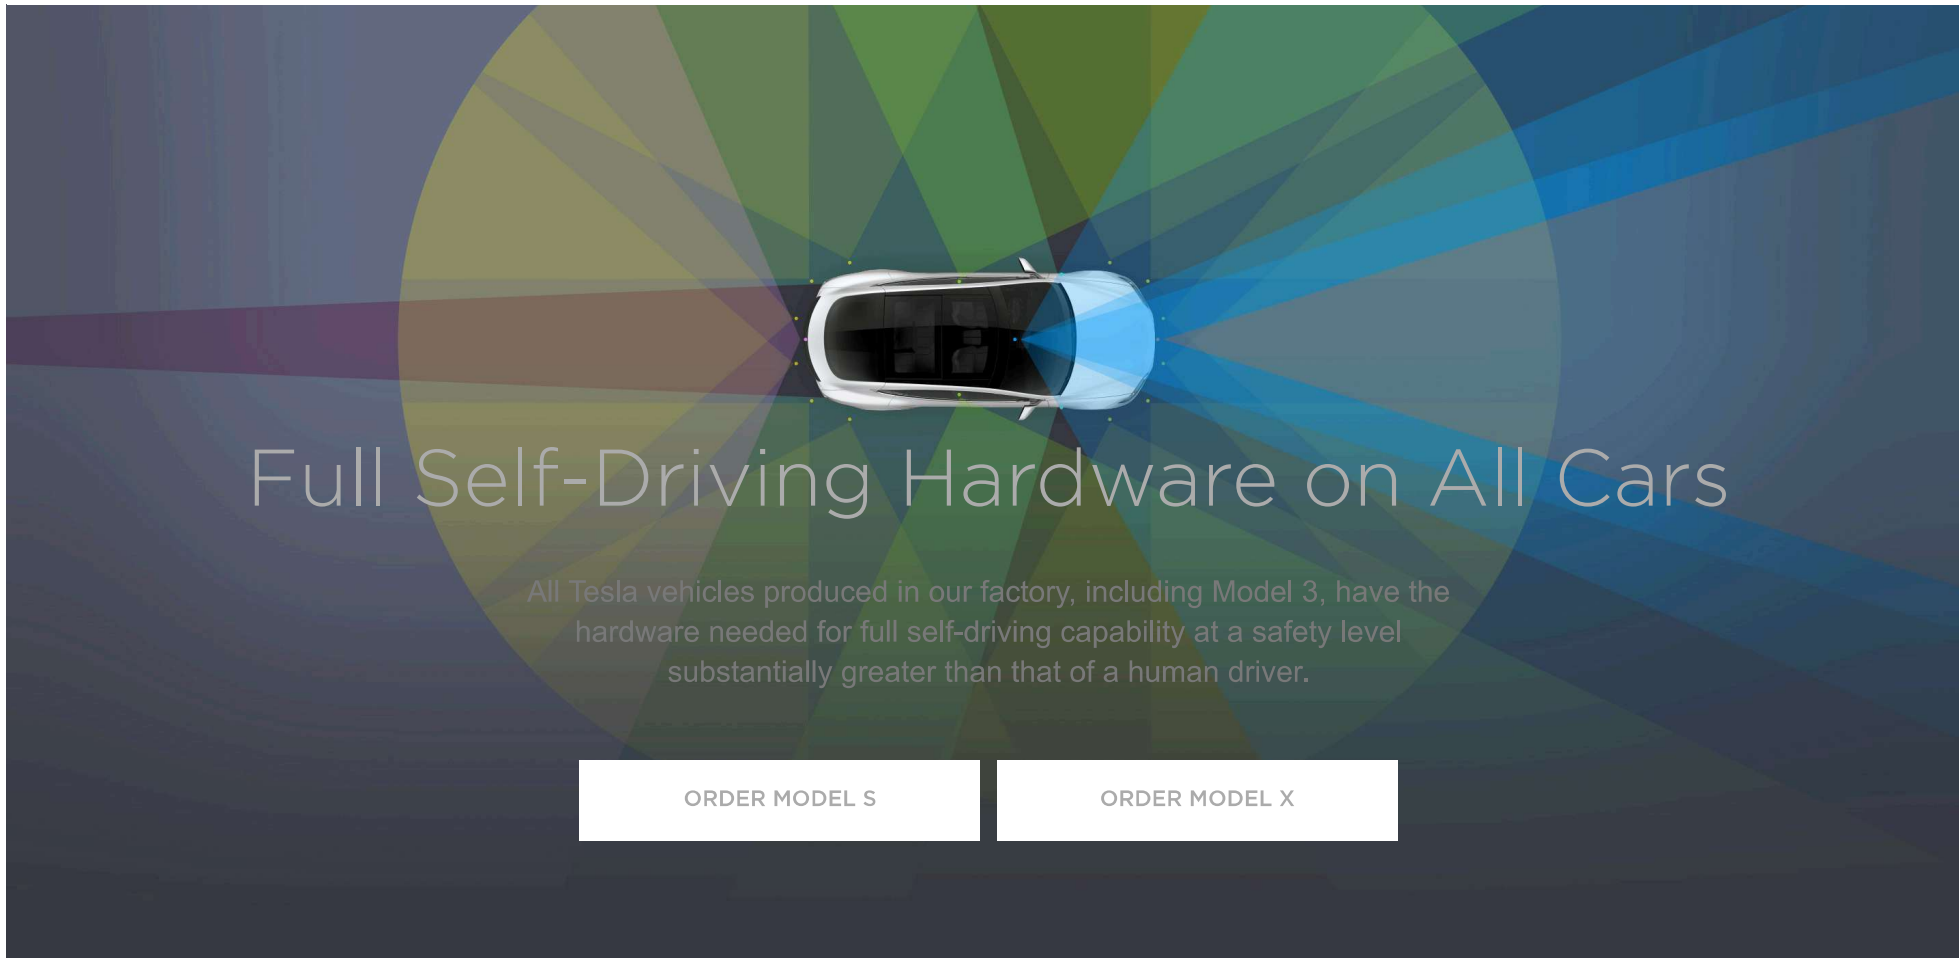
Full Self-Driving Hardware on All Cars

All Tesla vehicles produced in our factory, including Model 3, have the hardware needed for full self-driving capability at a safety level substantially greater than that of a human driver.

ORDER MODEL S

ORDER MODEL X